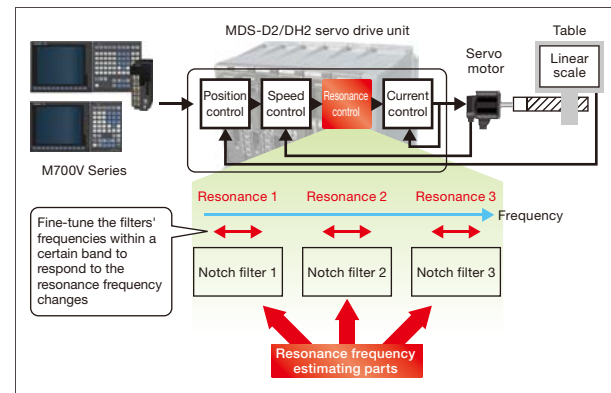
MDS-D2/DH2 servo drive unit

Table

Linear scale

Servo motor

Position control

Speed control

Resonance control

Current control

M700V Series

Resonance 1

Resonance 2

Resonance 3

Frequency

Fine-tune the filters' frequencies within a certain band to respond to the resonance frequency changes

Notch filter 1

Notch filter 2

Notch filter 3

Resonance frequency estimating parts